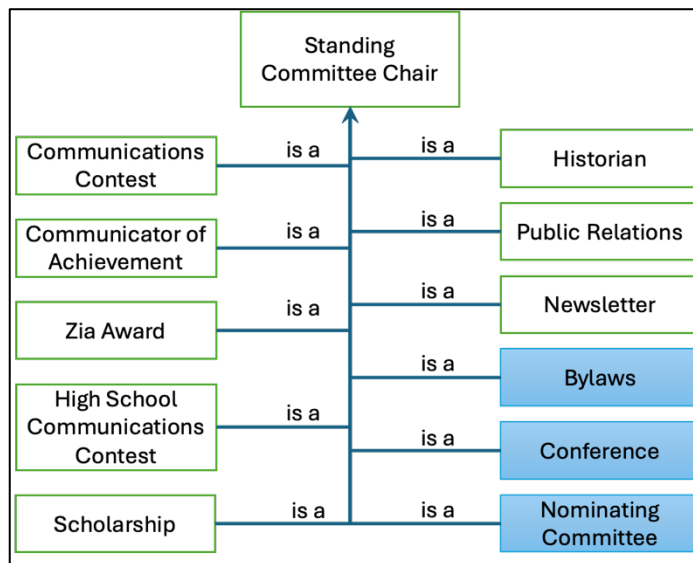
Standing Committee Chair

Communications Contest

is a

is a

Historian

Communicator of Achievement

is a

is a

Public Relations

Zia Award

is a

is a

Newsletter

is a

Bylaws

High School Communications Contest

is a

is a

Conference

Scholarship

is a

is a

Nominating Committee